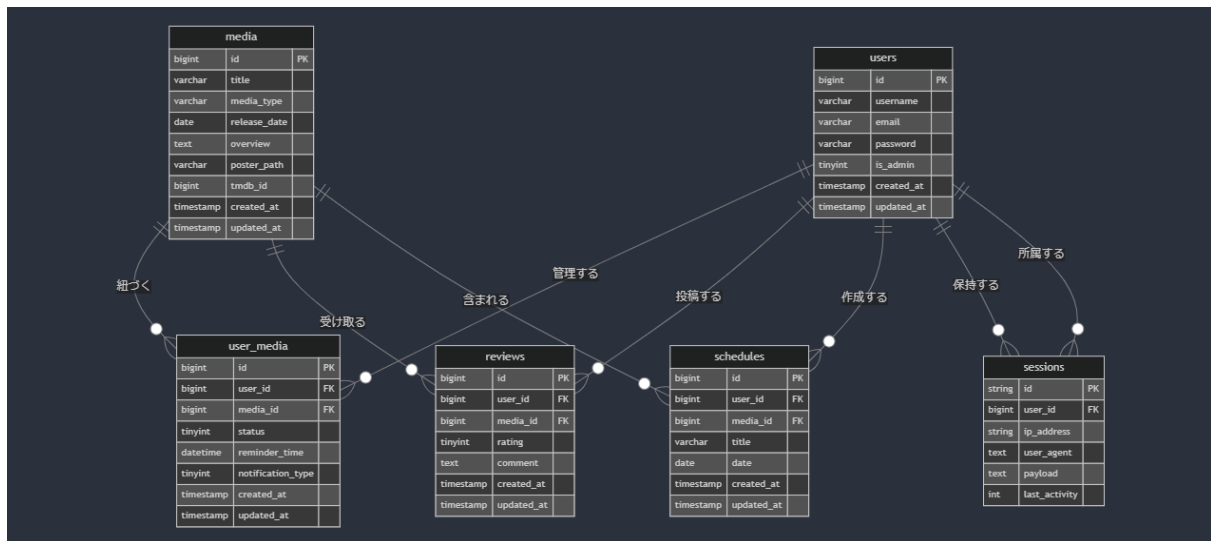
media

| bigint | id | PK |
|---|---|---|
| varchar | title | |
| varchar | media_type | |
| date | release_date | |
| text | overview | |
| varchar | poster_path | |
| bigint | tmdb_id | |
| timestamp | created_at | |
| timestamp | updated_at | |

users

| bigint | id | PK |
|---|---|---|
| varchar | username | |
| varchar | email | |
| varchar | password | |
| tinyint | is_admin | |
| timestamp | created_at | |
| timestamp | updated_at | |

紐づく

受け取る

含まれる

管理する

投稿する

作成する

保持する

所属する

user_media

| bigint | id | PK |
|---|---|---|
| bigint | user_id | FK |
| bigint | media_id | FK |
| tinyint | status | |
| datetime | reminder_time | |
| tinyint | notification_type | |
| timestamp | created_at | |
| timestamp | updated_at | |

reviews

| bigint | id | PK |
|---|---|---|
| bigint | user_id | FK |
| bigint | media_id | FK |
| tinyint | rating | |
| text | comment | |
| timestamp | created_at | |
| timestamp | updated_at | |

schedules

| bigint | id | PK |
|---|---|---|
| bigint | user_id | FK |
| bigint | media_id | FK |
| varchar | title | |
| date | date | |
| timestamp | created_at | |
| timestamp | updated_at | |

sessions

| string | id | PK |
|---|---|---|
| bigint | user_id | FK |
| string | ip_address | |
| text | user_agent | |
| text | payload | |
| int | last_activity | |